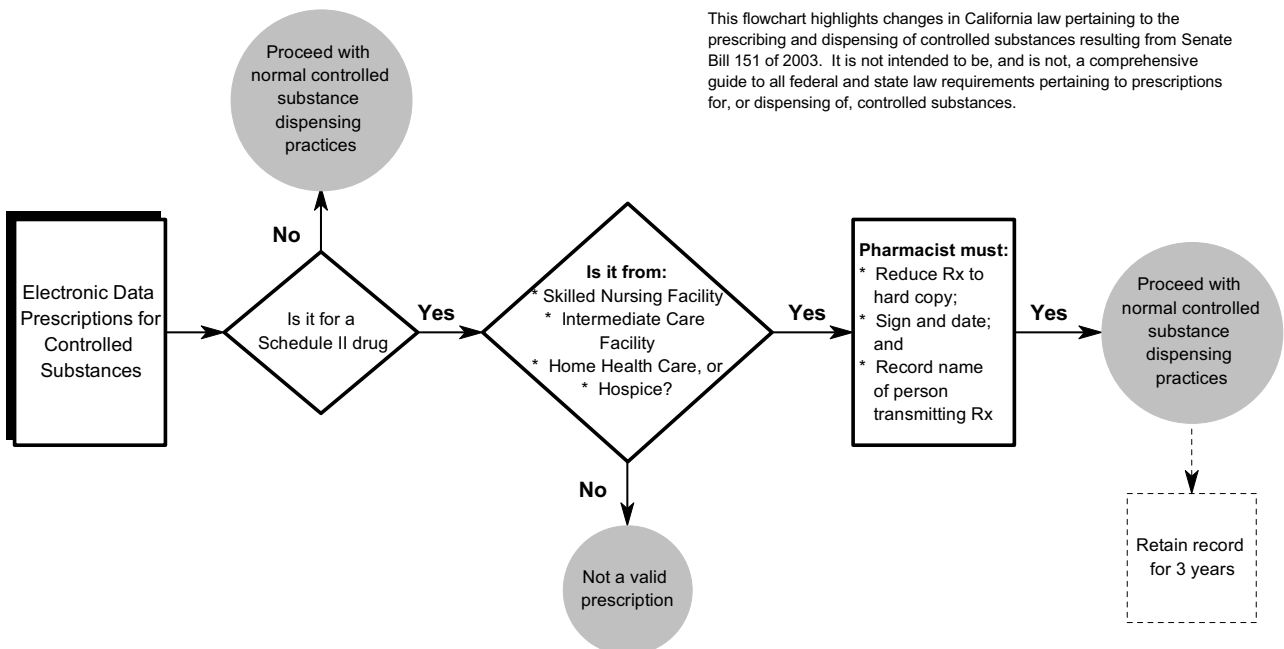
This flowchart highlights changes in California law pertaining to the prescribing and dispensing of controlled substances resulting from Senate Bill 151 of 2003. It is not intended to be, and is not, a comprehensive guide to all federal and state law requirements pertaining to prescriptions for, or dispensing of, controlled substances.

Proceed with normal controlled substance dispensing practices

No

Electronic Data Prescriptions for Controlled Substances

Is it for a Schedule II drug

Yes

Is it from:
* Skilled Nursing Facility
* Intermediate Care Facility
* Home Health Care, or
* Hospice?

Yes

Pharmacist must:
* Reduce Rx to hard copy;
* Sign and date; and
* Record name of person transmitting Rx

Yes

Proceed with normal controlled substance dispensing practices

No

Not a valid prescription

Retain record for 3 years